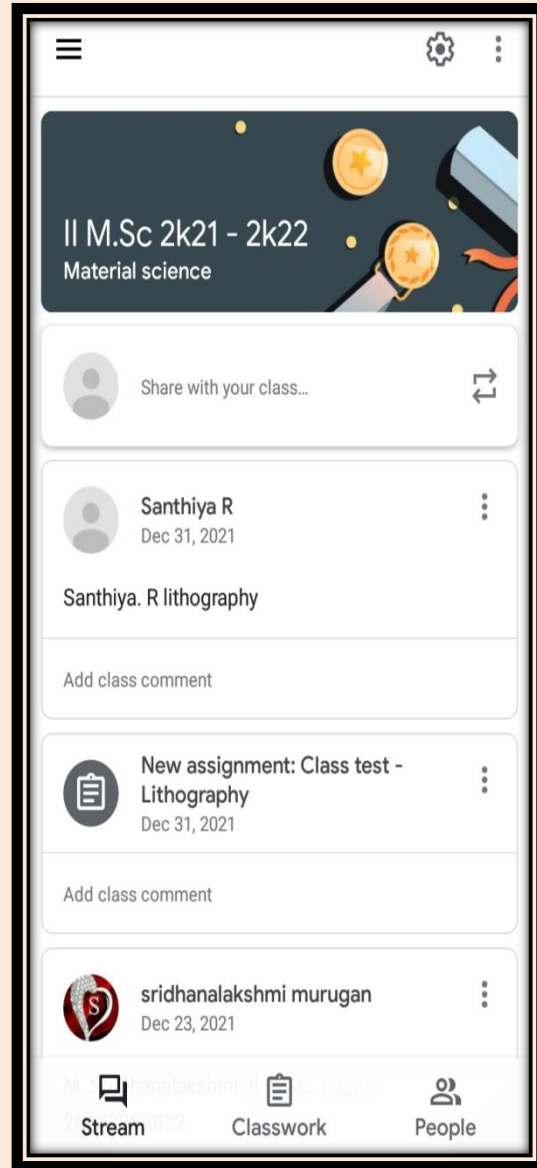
II M.Sc 2k21 - 2k22
Material science

Share with your class...

Santhiya R
Dec 31, 2021

Santhiya. R lithography

Add class comment

New assignment: Class test - Lithography
Dec 31, 2021

Add class comment

sridhanalakshmi murugan
Dec 23, 2021

M. S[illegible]analakshmi. II M.Sc: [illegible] 20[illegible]022.

Stream
Classwork
People